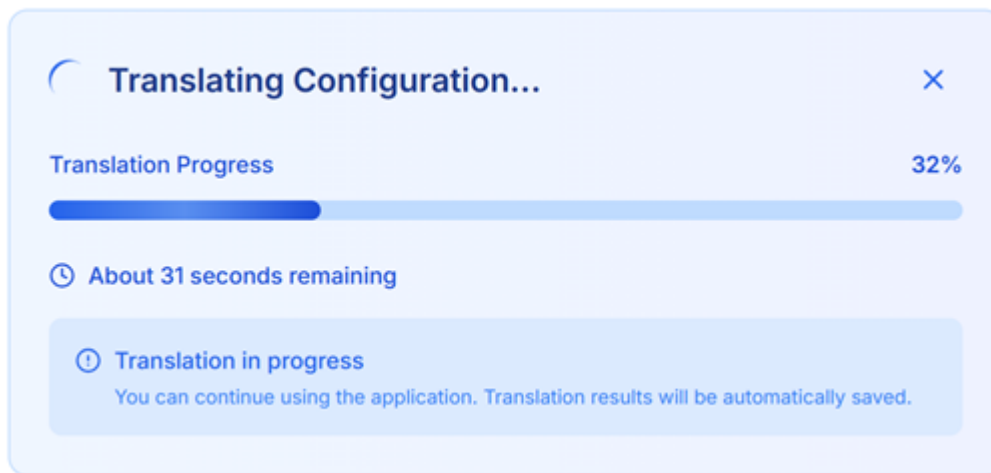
Translating Configuration...

×

Translation Progress

32%

About 31 seconds remaining

Translation in progress

You can continue using the application. Translation results will be automatically saved.